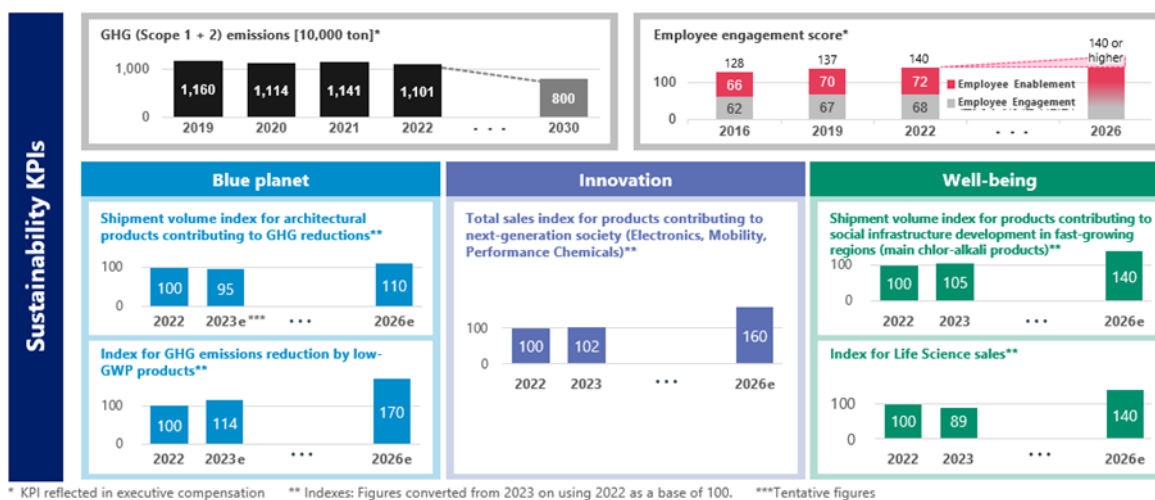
Sustainability KPIs

GHG (Scope 1 + 2) emissions [10,000 ton]*

1,000
0
1,160
1,114
1,141
1,101
800
2019
2020
2021
2022
• • •
2030

Employee engagement score*

100
0
128
137
140
140 or higher
66
70
72
62
67
68
Employee Enablement
Employee Engagement
2016
2019
2022
• • •
2026

Blue planet

Shipment volume index for architectural products contributing to GHG reductions**

100
0
100
95
110
2022
2023e***
• • •
2026e

Index for GHG emissions reduction by low-GWP products**

100
0
100
114
170
2022
2023e
• • •
2026e

Innovation

Total sales index for products contributing to next-generation society (Electronics, Mobility, Performance Chemicals)**

100
0
100
102
160
2022
2023
• • •
2026e

Well-being

Shipment volume index for products contributing to social infrastructure development in fast-growing regions (main chlor-alkali products)**

100
0
100
105
140
2022
2023
• • •
2026e

Index for Life Science sales**

100
0
100
89
140
2022
2023
• • •
2026e

* KPI reflected in executive compensation ** Indexes: Figures converted from 2023 on using 2022 as a base of 100. ***Tentative figures